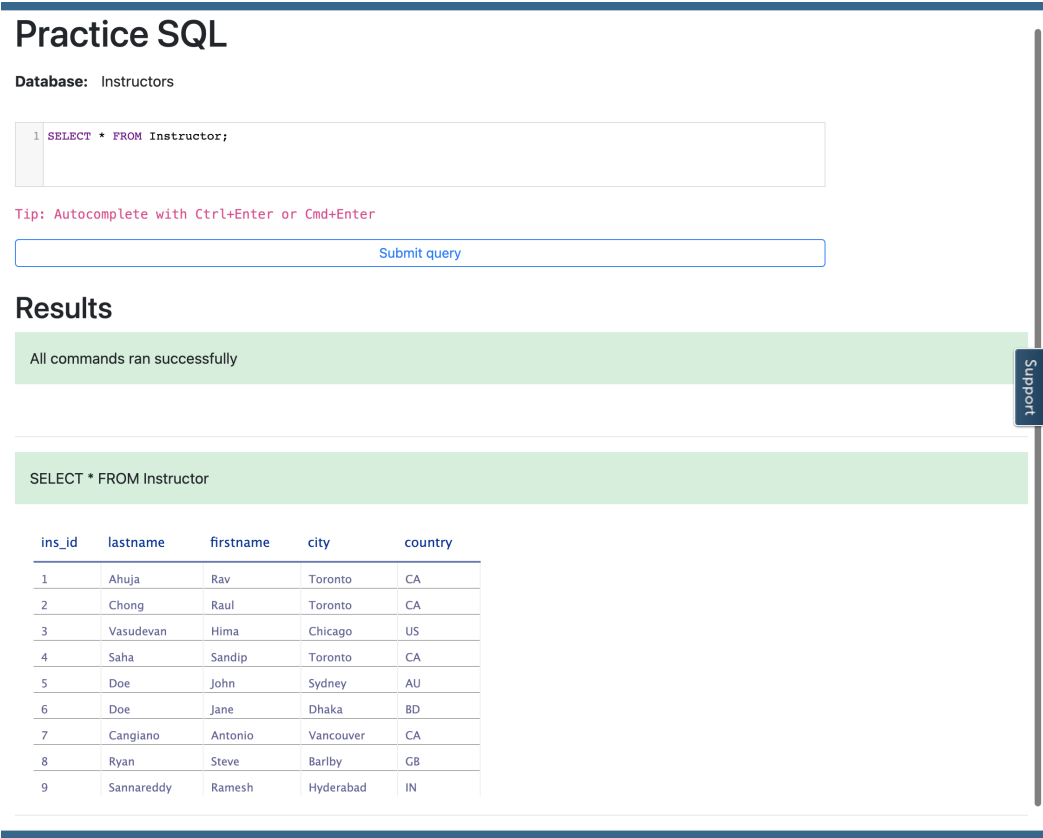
Practice SQL

**Database:** Instructors

1 SELECT * FROM Instructor;

Tip: Autocomplete with Ctrl+Enter or Cmd+Enter

Submit query

Results

All commands ran successfully

Support

SELECT * FROM Instructor

| ins_id | lastname | firstname | city | country |
|---|---|---|---|---|
| 1 | Ahuja | Rav | Toronto | CA |
| 2 | Chong | Raul | Toronto | CA |
| 3 | Vasudevan | Hima | Chicago | US |
| 4 | Saha | Sandip | Toronto | CA |
| 5 | Doe | John | Sydney | AU |
| 6 | Doe | Jane | Dhaka | BD |
| 7 | Cangiano | Antonio | Vancouver | CA |
| 8 | Ryan | Steve | Barlby | GB |
| 9 | Sannareddy | Ramesh | Hyderabad | IN |